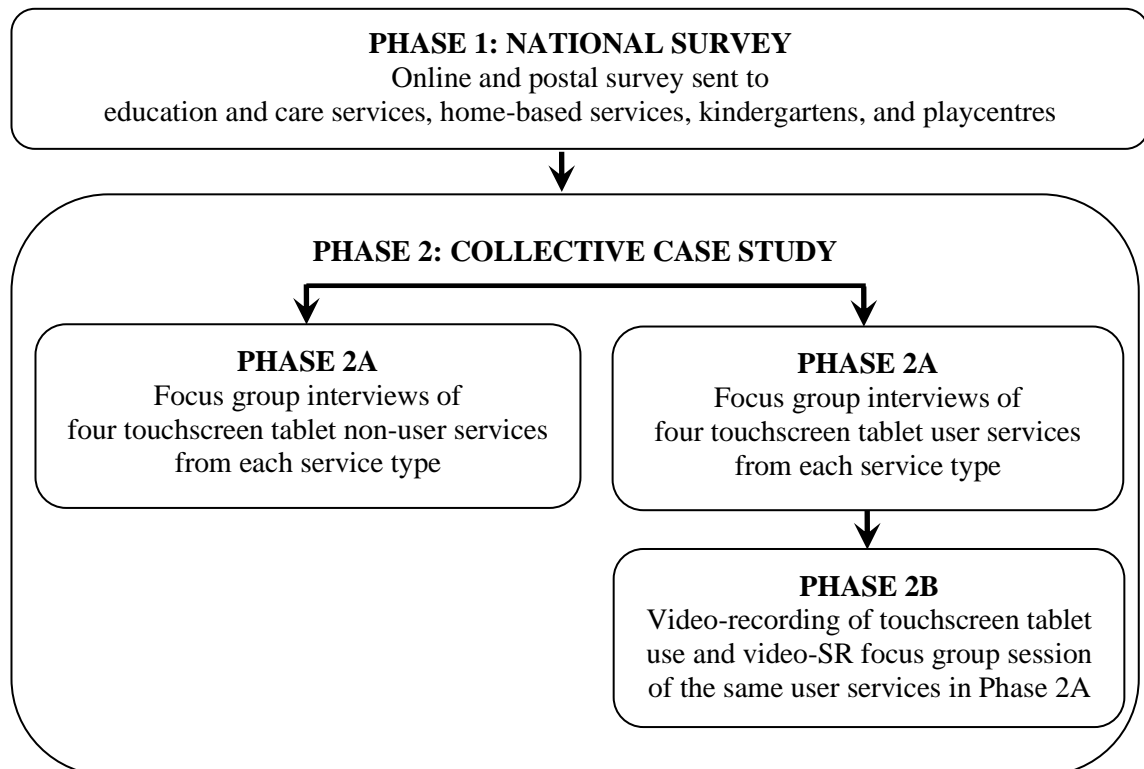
PHASE 1: NATIONAL SURVEY
Online and postal survey sent to education and care services, home-based services, kindergartens, and playcentres

PHASE 2: COLLECTIVE CASE STUDY

PHASE 2A
Focus group interviews of four touchscreen tablet non-user services from each service type

PHASE 2A
Focus group interviews of four touchscreen tablet user services from each service type

PHASE 2B
Video-recording of touchscreen tablet use and video-SR focus group session of the same user services in Phase 2A